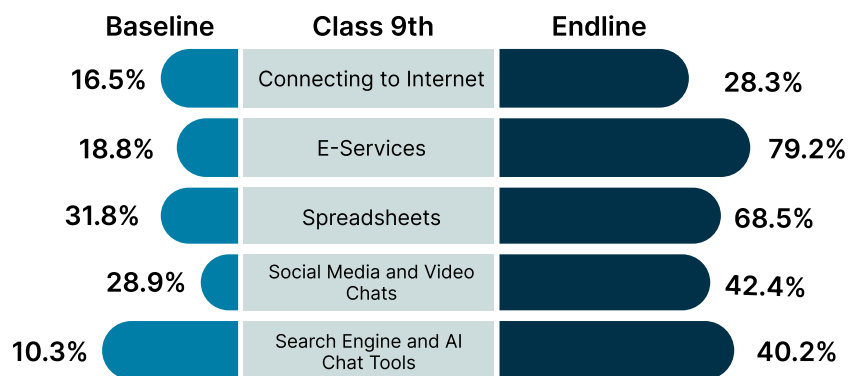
| Baseline | Class 9th | Endline |
|---|---|---|
| 16.5% | Connecting to Internet | 28.3% |
| 18.8% | E-Services | 79.2% |
| 31.8% | Spreadsheets | 68.5% |
| 28.9% | Social Media and Video Chats | 42.4% |
| 10.3% | Search Engine and AI Chat Tools | 40.2% |